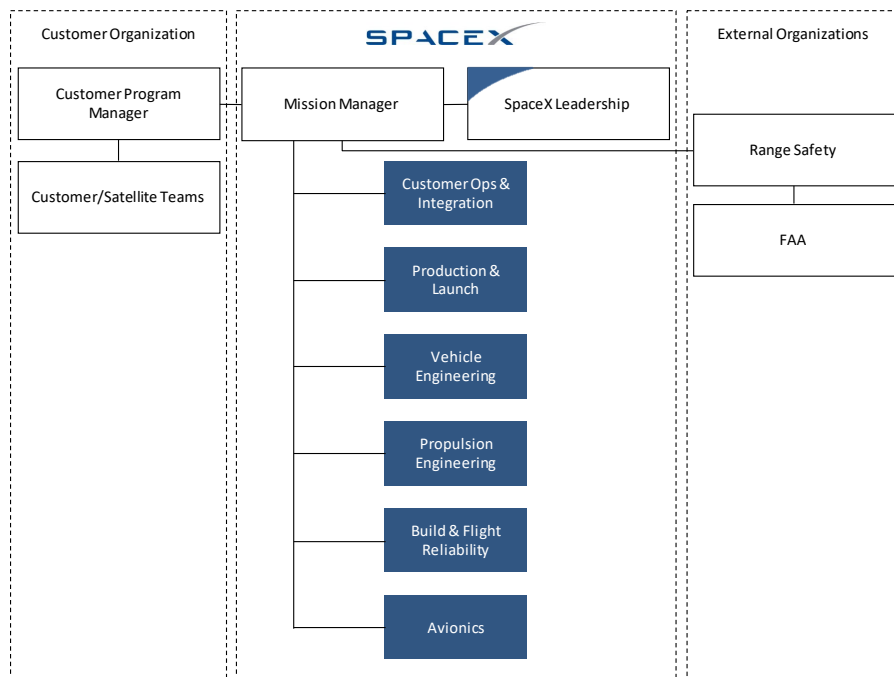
Customer Organization

Customer Program Manager

Customer/Satellite Teams

SPACEX

Mission Manager

SpaceX Leadership

Customer Ops & Integration

Production & Launch

Vehicle Engineering

Propulsion Engineering

Build & Flight Reliability

Avionics

External Organizations

Range Safety

FAA